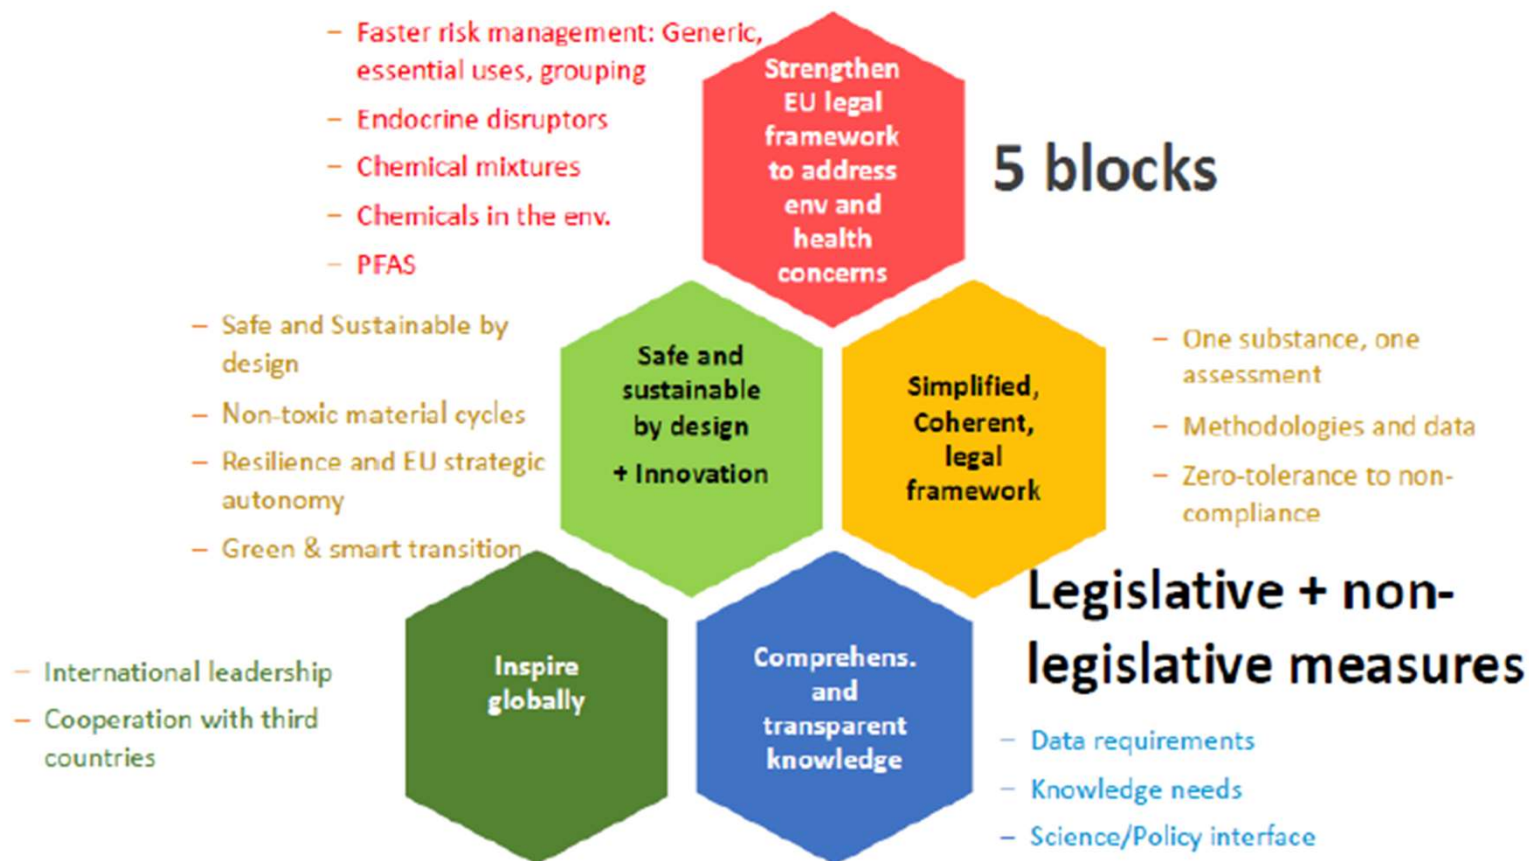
– Faster risk management: Generic, essential uses, grouping
– Endocrine disruptors
– Chemical mixtures
– Chemicals in the env.
– PFAS

Strengthen EU legal framework to address env and health concerns

5 blocks

– Safe and Sustainable by design
– Non-toxic material cycles
– Resilience and EU strategic autonomy
– Green & smart transition

Safe and sustainable by design
+ Innovation

Simplified, Coherent, legal framework

– One substance, one assessment
– Methodologies and data
– Zero-tolerance to non-compliance

Legislative + non-legislative measures

– International leadership
– Cooperation with third countries

Inspire globally

Comprehens. and transparent knowledge

– Data requirements
– Knowledge needs
– Science/Policy interface